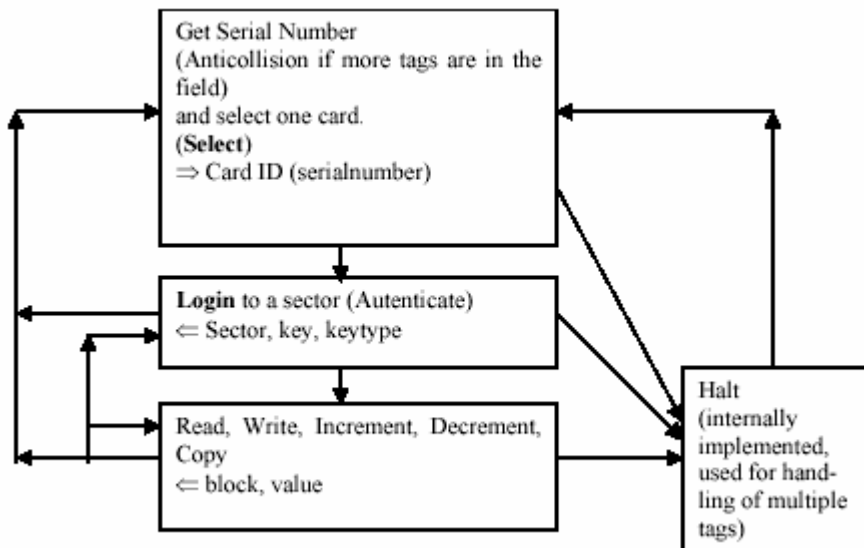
Get Serial Number
(Anticollision if more tags are in the field)
and select one card.
(**Select**)
$\Rightarrow$ Card ID (serialnumber)

**Login** to a sector (Autenticate)
$\Leftarrow$ Sector, key, keytype

Read, Write, Increment, Decrement, Copy
$\Leftarrow$ block, value

Halt
(internally implemented, used for handling of multiple tags)